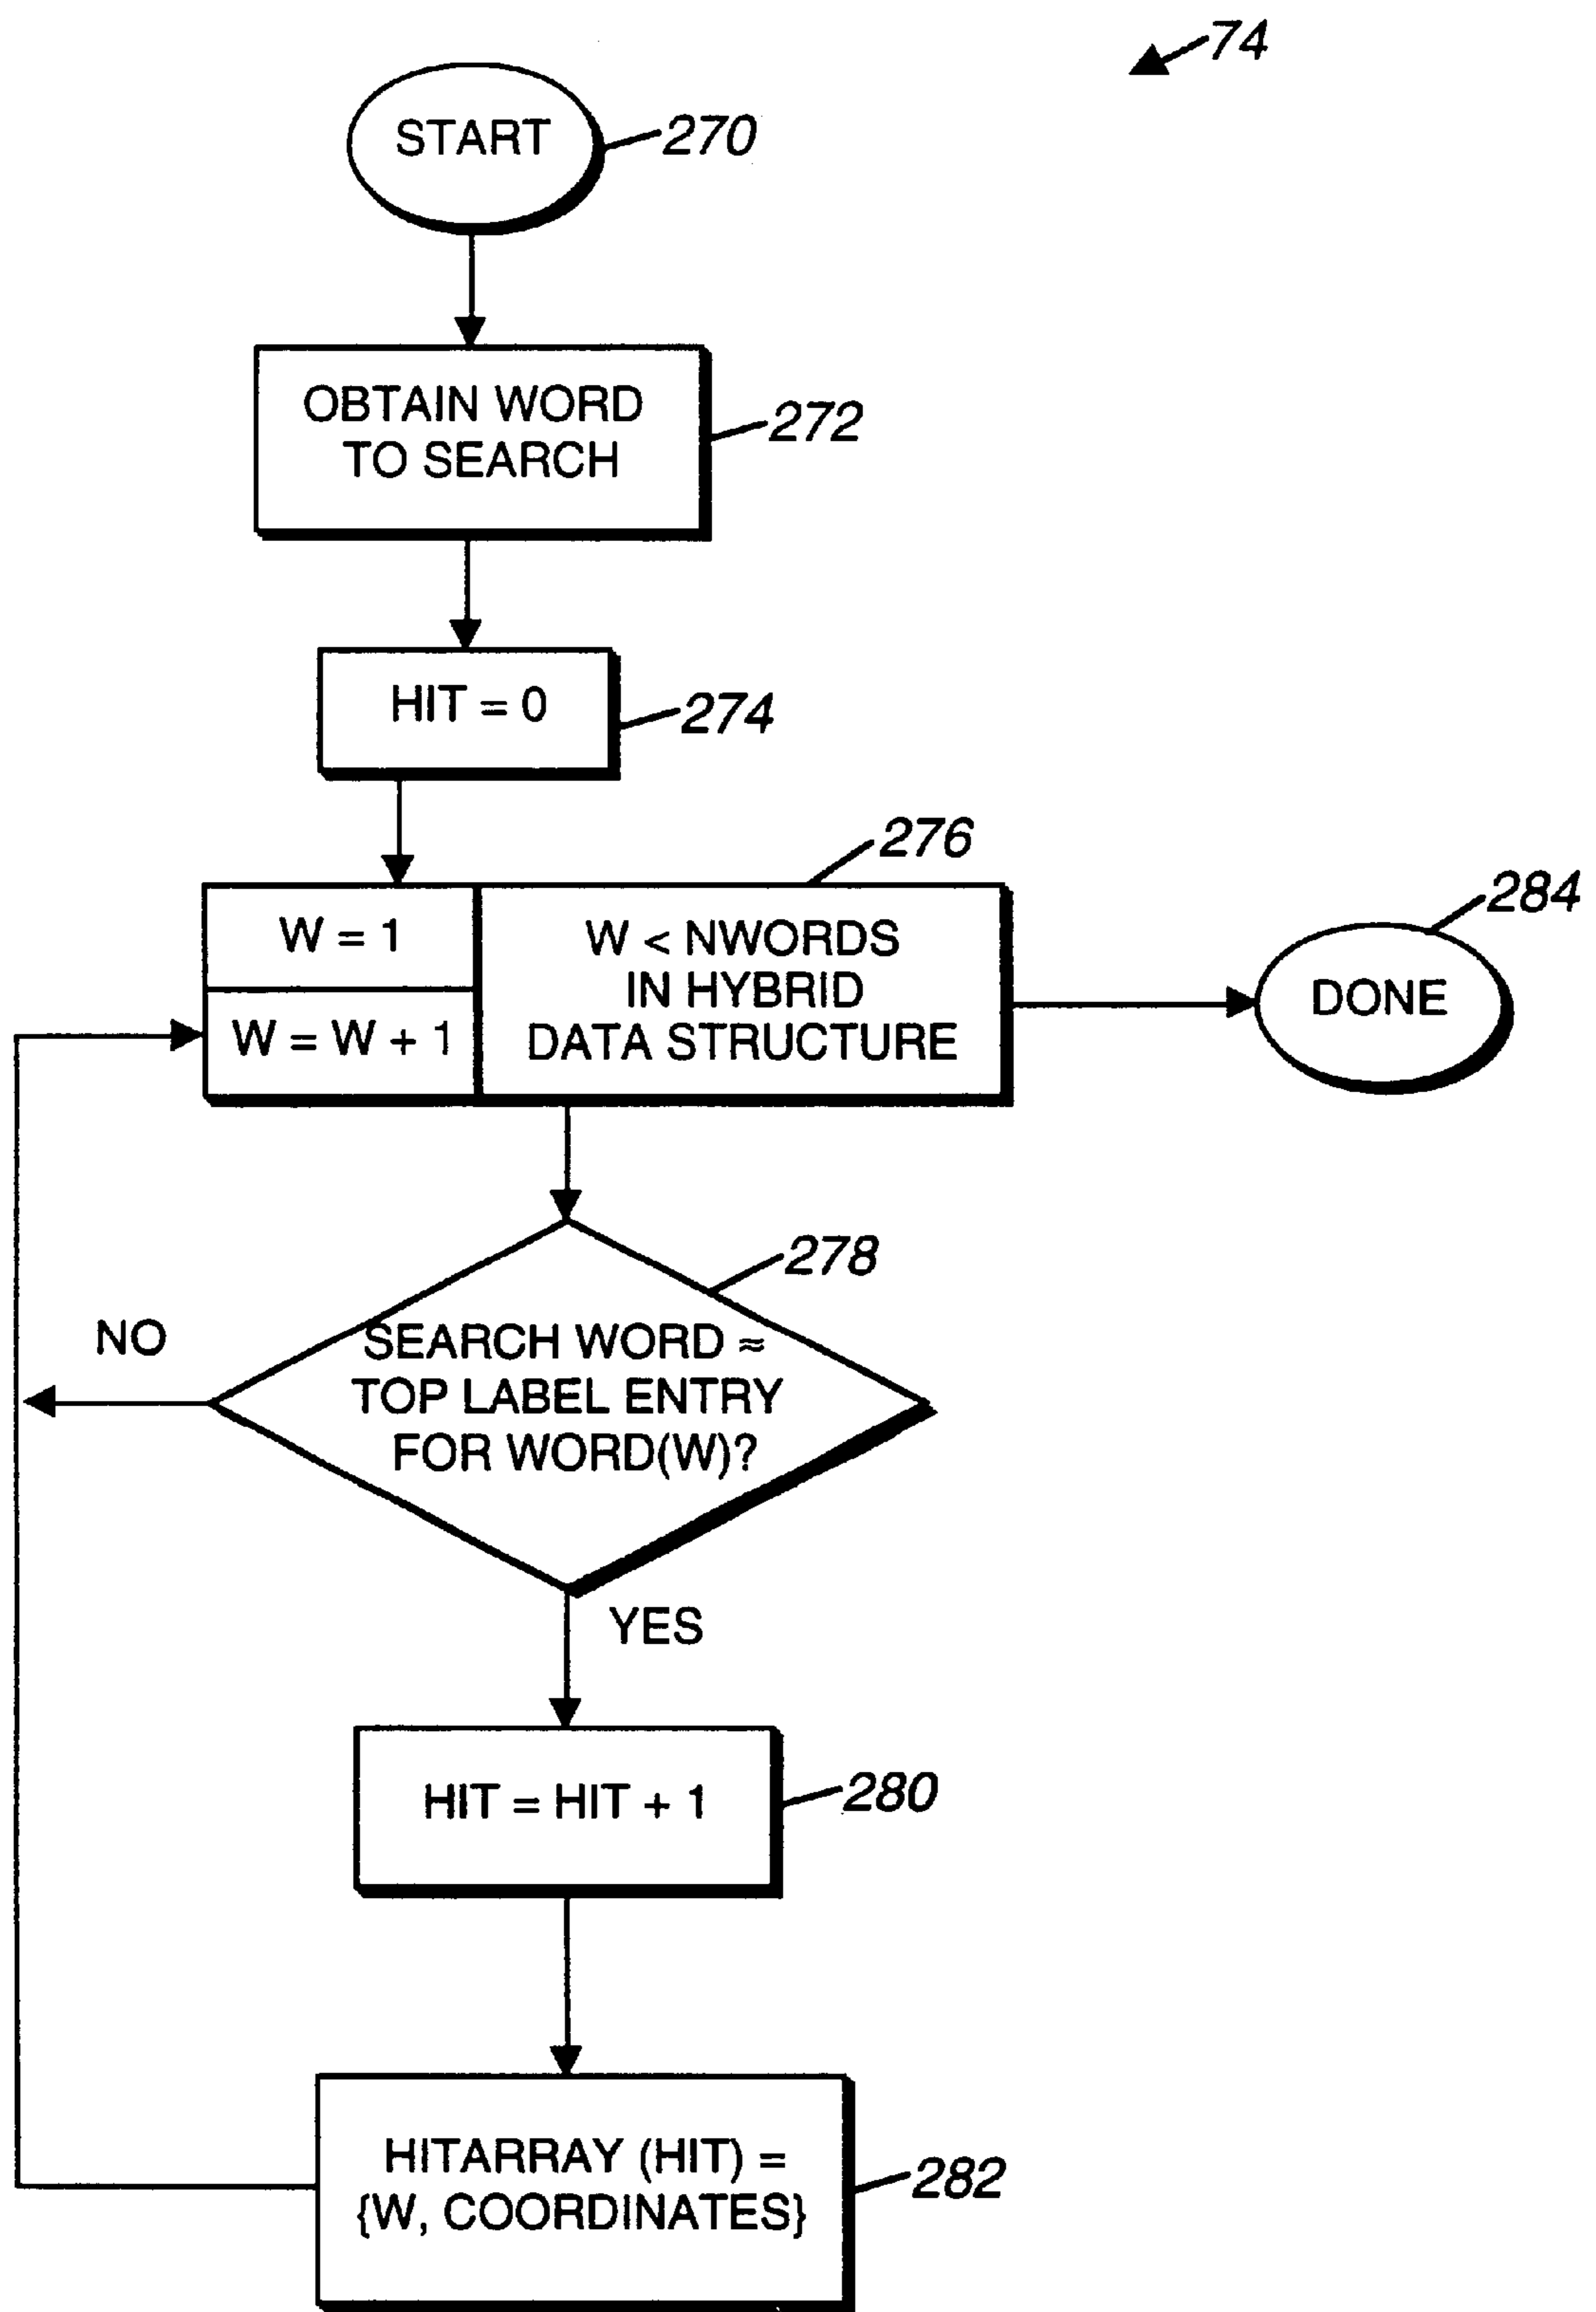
74

START 270

OBTAIN WORD TO SEARCH 272

HIT = 0 274

276

W = 1

W = W + 1

W < NWORDS IN HYBRID DATA STRUCTURE

284

DONE

278

NO

SEARCH WORD ≈ TOP LABEL ENTRY FOR WORD(W)?

YES

HIT = HIT + 1 280

HITARRAY (HIT) = {W, COORDINATES} 282